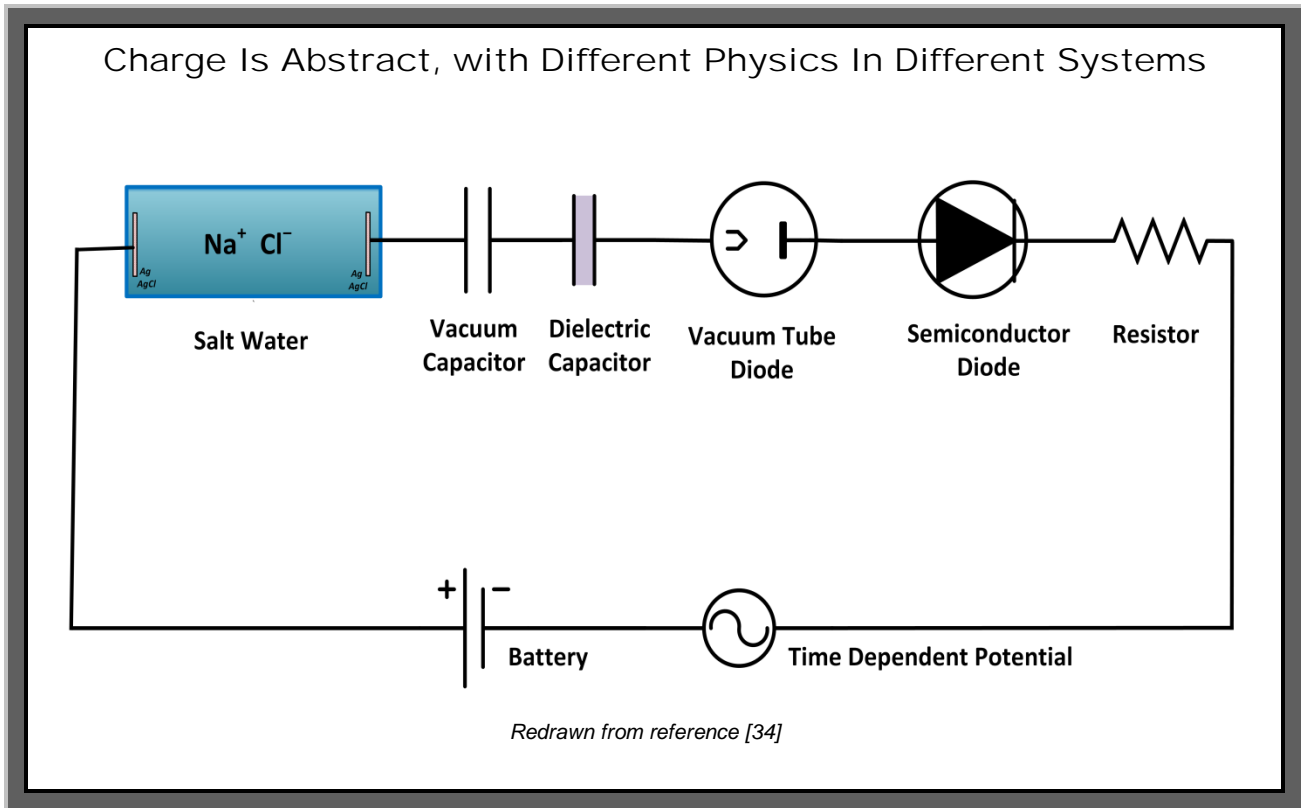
Charge Is Abstract, with Different Physics In Different Systems

Ag AgCl

$Na^+$ $Cl^-$

Ag AgCl

Salt Water

Vacuum Capacitor

Dielectric Capacitor

Vacuum Tube Diode

Semiconductor Diode

Resistor

+ −

Battery

Time Dependent Potential

Redrawn from reference [34]